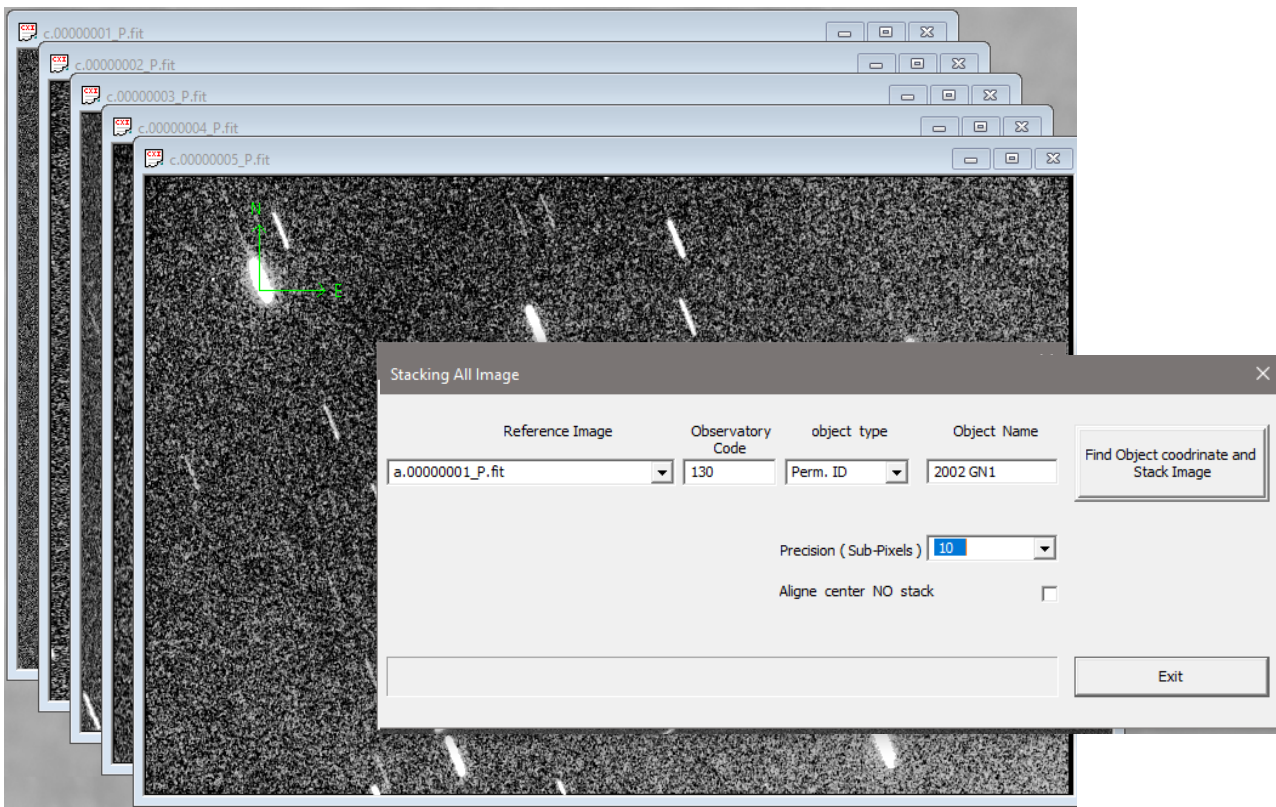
c.00000001_P.fit
c.00000002_P.fit
c.00000003_P.fit
c.00000004_P.fit
c.00000005_P.fit

N
E

Stacking All Image

Reference Image
a.00000001_P.fit

Observatory Code
130

object type
Perm. ID

Object Name
2002 GN1

Find Object coodrinate and Stack Image

Precision ( Sub-Pixels ) 10

Aligne center NO stack

Exit